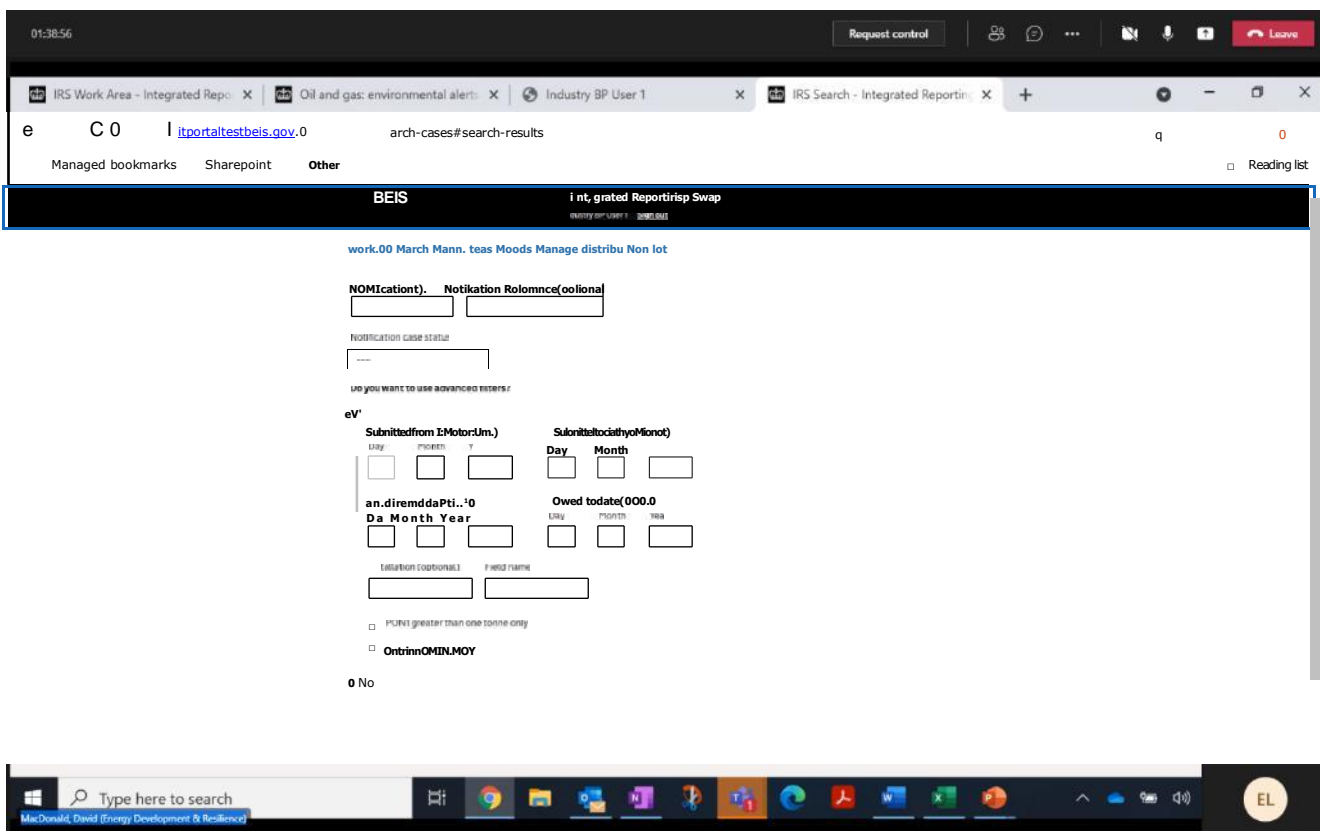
01:38:56

Request control

Leave

IRS Work Area - Integrated Repo ×

Oil and gas: environmental alerts ×

Industry BP User 1 ×

IRS Search - Integrated Reporting ×

+

e C 0 I itportaltestbeis.gov.0 arch-cases#search-results

q

0

Managed bookmarks Sharepoint Other

Reading list

BEIS

i nt, grated Reportirisp Swap

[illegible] sign out

work.00 March Mann. teas Moods Manage distribu Non lot

NOMIcationt). Notikation Rolomnce(oolional

Notification case status

----

Do you want to use advanced filters?

eV'

Subnittedfrom I:Motor:Um.)

SulonitteltociathyoMionot)

Day Month Y

Day Month

an.diremddaPti..¹0

Owed todate(0O0.0

Da Month Year

Day Month Yea

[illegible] (optional) Field name

POWI greater than one tonne only

OntrinnOMIN.MOY

0 No

Type here to search

MacDonald, David (Energy Development & Resilience)

EL